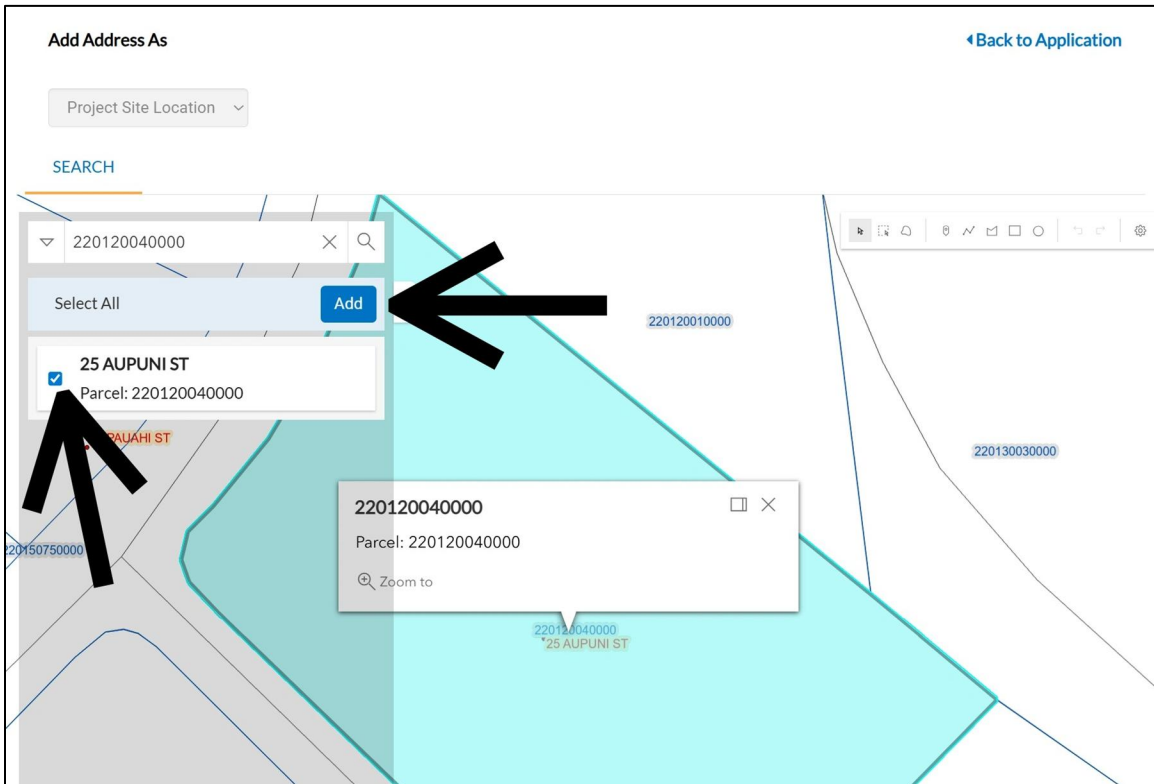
Add Address As

◂Back to Application

Project Site Location

SEARCH

220120040000

Select All

Add

25 AUPUNI ST
Parcel: 220120040000

PAUAHI ST

220120010000

220130030000

220150750000

220120040000
Parcel: 220120040000
Zoom to

220120040000
25 AUPUNI ST